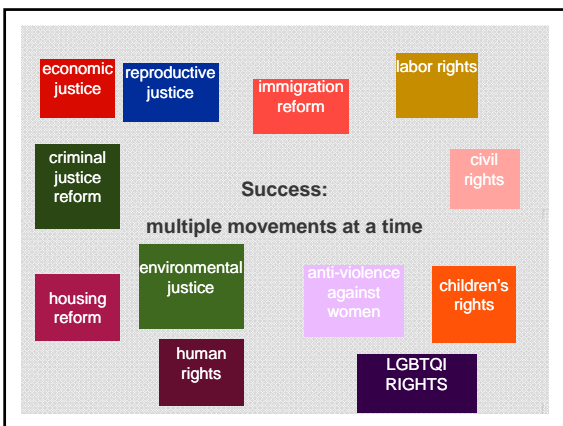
economic justice

reproductive justice

immigration reform

labor rights

criminal justice reform

civil rights

Success:

multiple movements at a time

housing reform

environmental justice

anti-violence against women

children's rights

human rights

LGBTQI RIGHTS